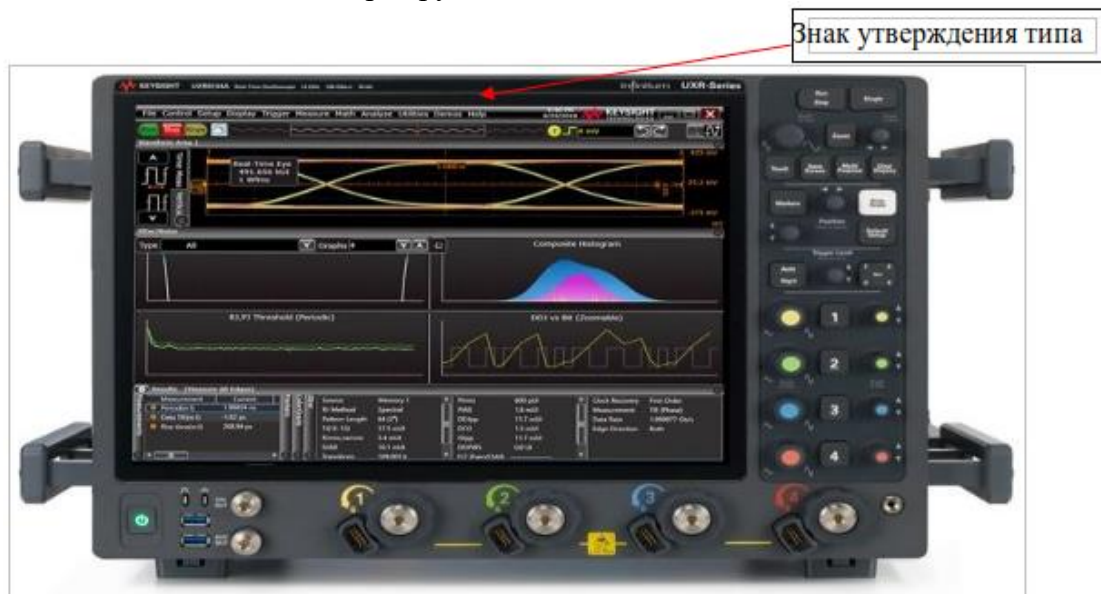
Знак утверждения типа

KEYSIGHT

Infiniium UXR-Series

File Control Setup Display Trigger Measure Math Analyze Utilities Demos Help

KEYSIGHT

Real Time Eye
491,656 Ul
1 Wfms

Composite Histogram

RJ,PJ Threshold (Periodic)

DDJ vs Bit (Zoomable)

Results (Measure All Edges)

Run Stop

Single

Zoom

Touch

Auto Scale

Default Setup

Clear Display

Marker

Position

Trigger Level

1

2

3

4